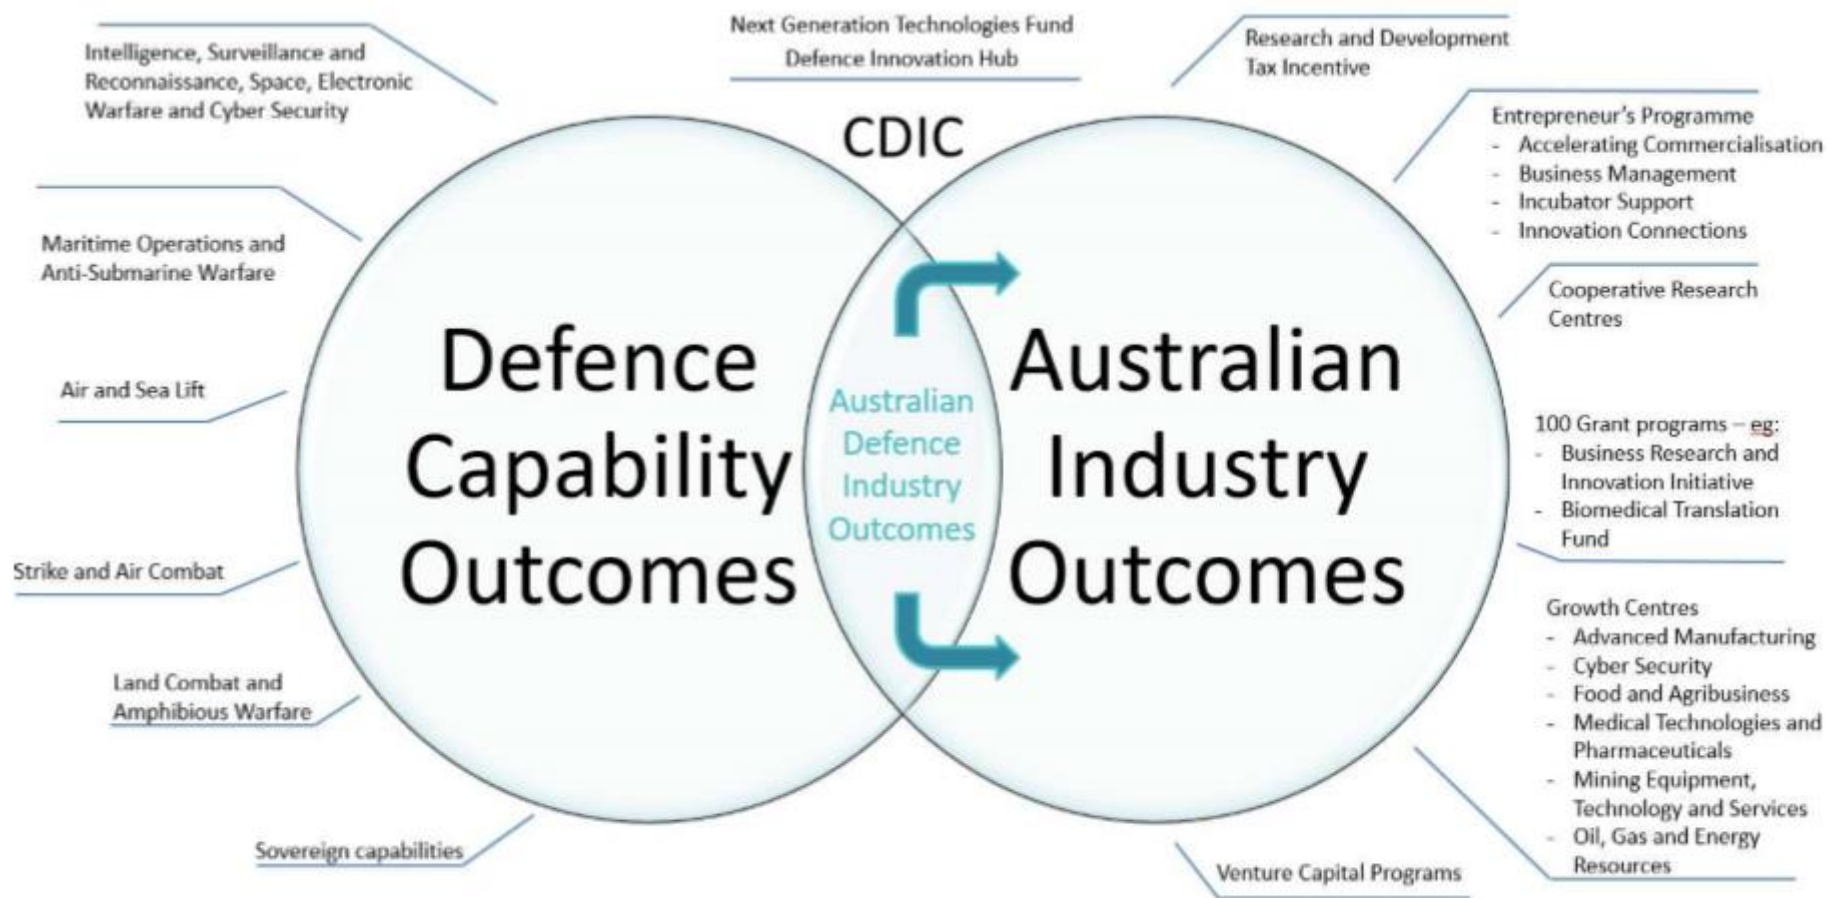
Intelligence, Surveillance and Reconnaissance, Space, Electronic Warfare and Cyber Security

Next Generation Technologies Fund
Defence Innovation Hub

Research and Development Tax Incentive

CDIC

Entrepreneur's Programme
- Accelerating Commercialisation
- Business Management
- Incubator Support
- Innovation Connections

Maritime Operations and Anti-Submarine Warfare

Cooperative Research Centres

Defence Capability Outcomes

Australian Defence Industry Outcomes

Australian Industry Outcomes

Air and Sea Lift

100 Grant programs – eg:
- Business Research and Innovation Initiative
- Biomedical Translation Fund

Strike and Air Combat

Growth Centres
- Advanced Manufacturing
- Cyber Security
- Food and Agribusiness
- Medical Technologies and Pharmaceuticals
- Mining Equipment, Technology and Services
- Oil, Gas and Energy Resources

Land Combat and Amphibious Warfare

Sovereign capabilities

Venture Capital Programs